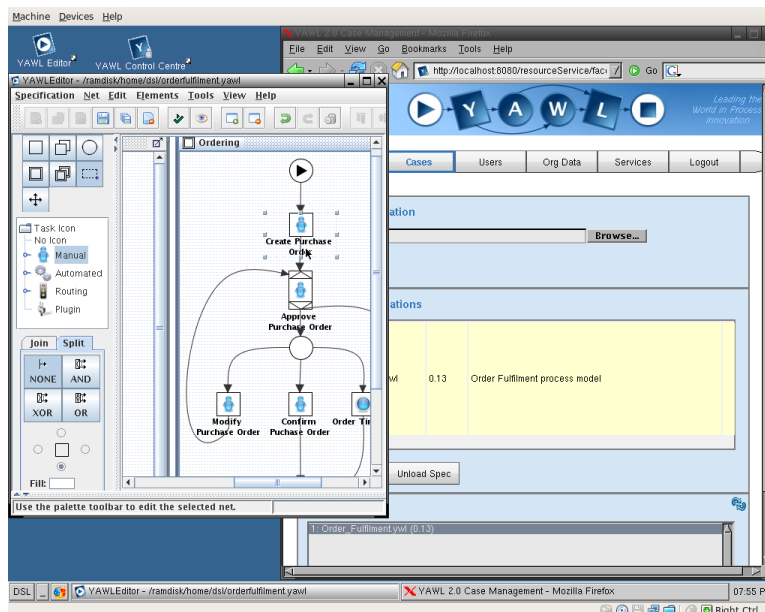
Machine Devices Help

YAWL Editor

YAWL Control Centre

YAWLEditor - /ramdisk/home/dsl/orderfulfilment.yawl

Specification Net Edit Elements Tools View Help

Ordering

Task Icon
No Icon
Manual
Automated
Routing
Plugin

Join Split

NONE AND
XOR OR

Fill:

Create Purchase Order

Approve Purchase Order

Modify Purchase Order

Confirm Purchase Order

Order Tin

Use the palette toolbar to edit the selected net.

YAWL 2.0 Case Management - Mozilla Firefox

File Edit View Go Bookmarks Tools Help

http://localhost:8080/resourceService/fac

Go

Leading the World in Process Innovation

Cases Users Org Data Services Logout

ation

Browse...

ations

ywl 0.13 Order Fulfilment process model

Unload Spec

1: Order_Fulfilment.ywl (0.13)

DSL

YAWLEditor - /ramdisk/home/dsl/orderfulfilment.yawl

YAWL 2.0 Case Management - Mozilla Firefox

07:55 P

Right Ctrl